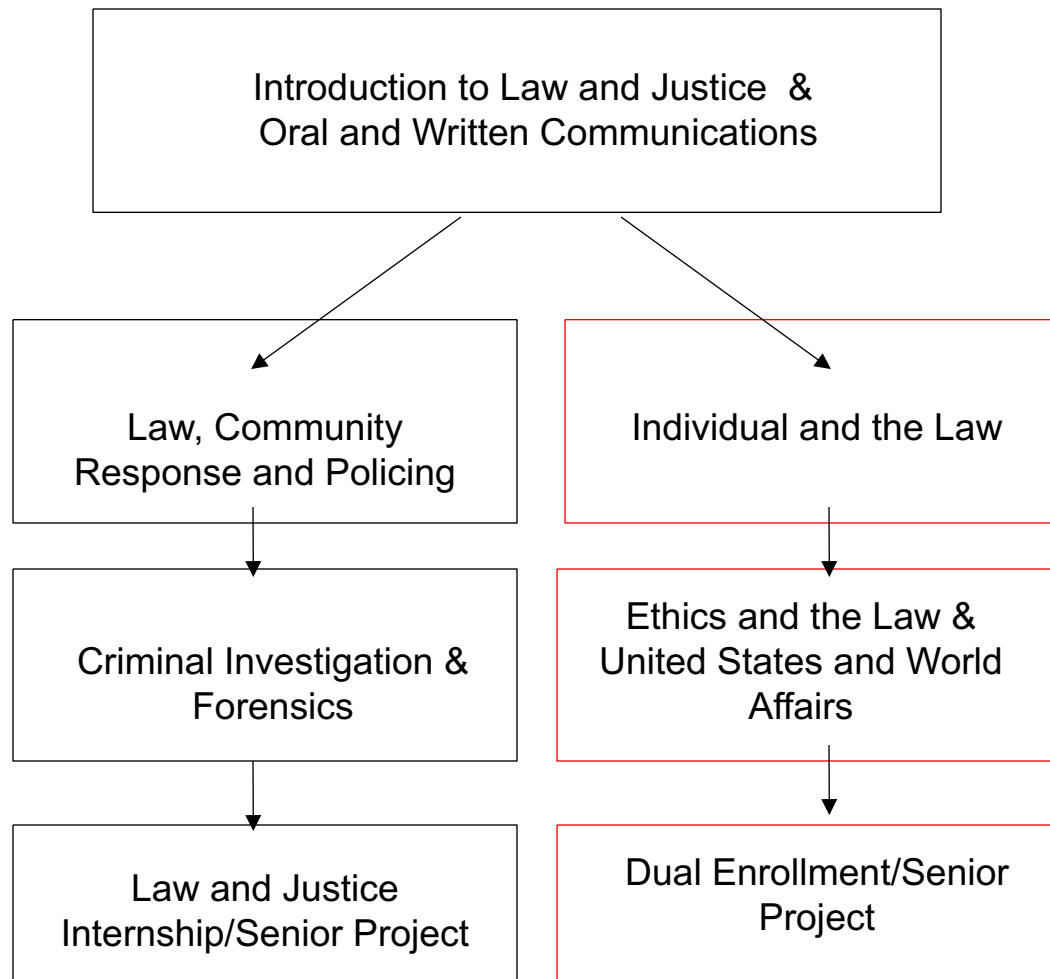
Introduction to Law and Justice & Oral and Written Communications

Law, Community Response and Policing

Criminal Investigation & Forensics

Law and Justice Internship/Senior Project

Individual and the Law

Ethics and the Law & United States and World Affairs

Dual Enrollment/Senior Project